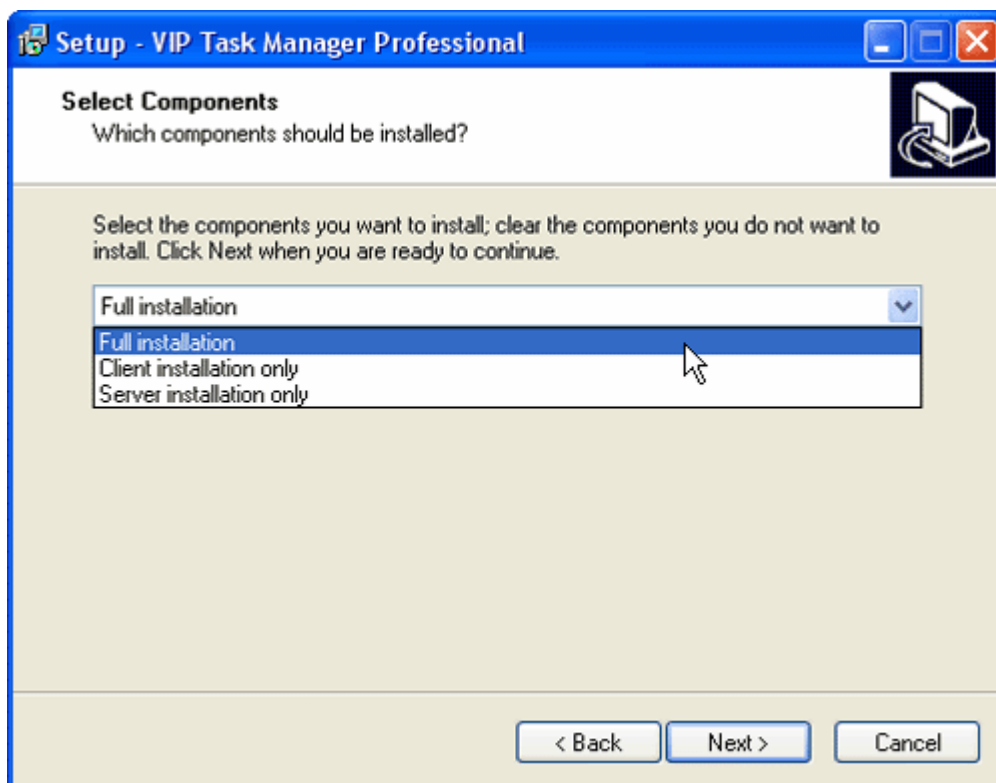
Setup - VIP Task Manager Professional

Select Components
Which components should be installed?

Select the components you want to install; clear the components you do not want to install. Click Next when you are ready to continue.

Full installation

Full installation
Client installation only
Server installation only

< Back
Next >
Cancel